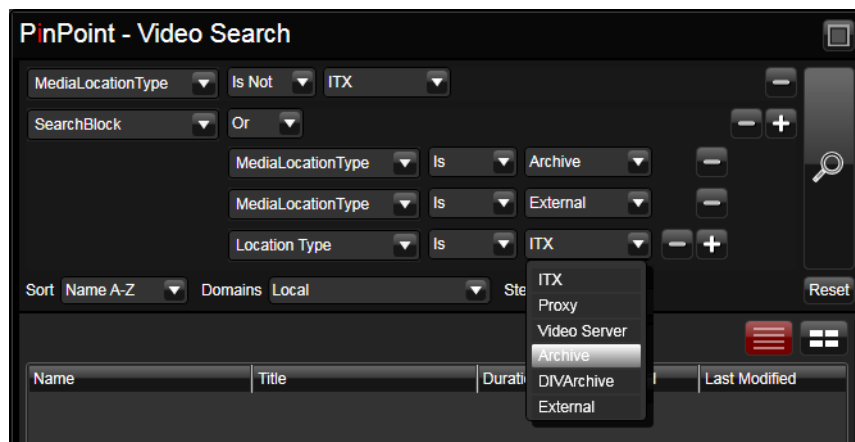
PinPoint - Video Search

MediaLocationType Is Not ITX
SearchBlock Or
MediaLocationType Is Archive
MediaLocationType Is External
Location Type Is ITX

Sort Name A-Z Domains Local Ste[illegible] Reset

ITX
Proxy
Video Server
Archive
DIVArchive
External

| Name | Title | Durati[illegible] | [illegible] | Last Modified |
|---|---|---|---|---|